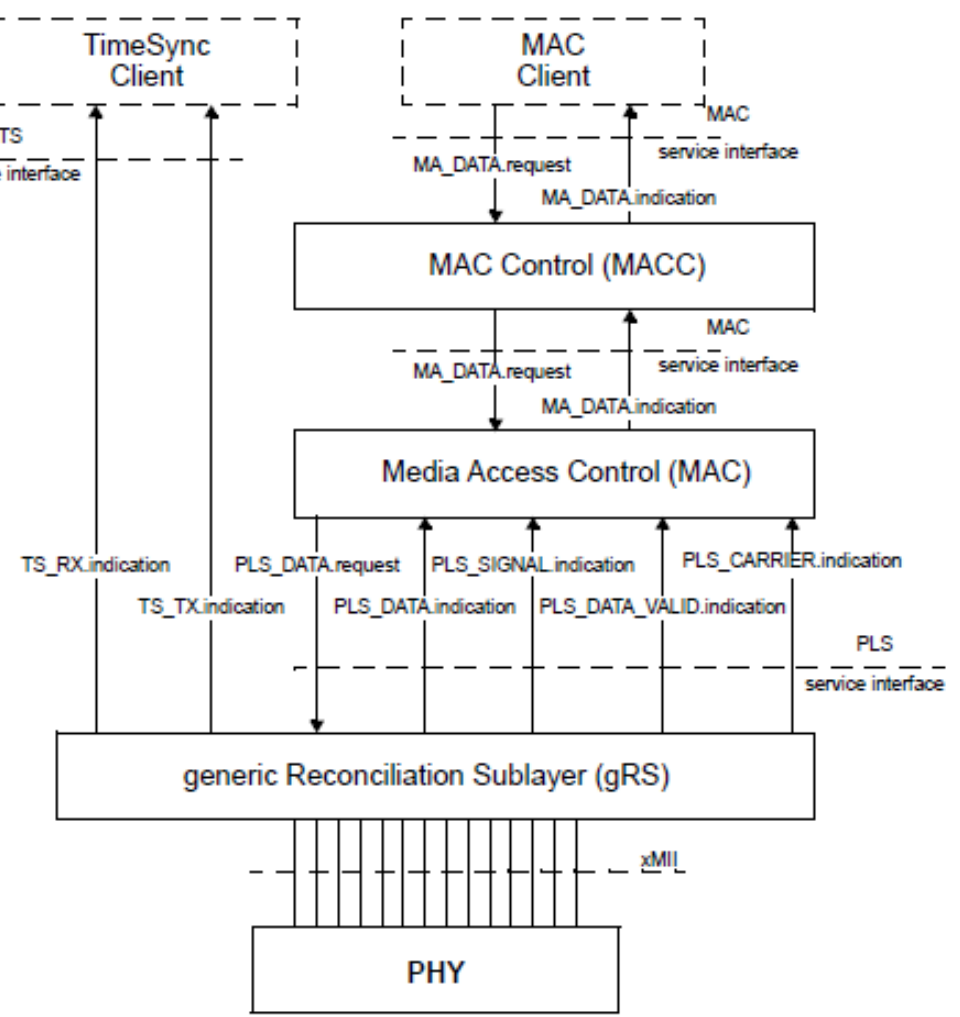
TimeSync Client

MAC Client

TS

e interface

MAC

service interface

MA_DATA.request

MA_DATA.indication

MAC Control (MACC)

MAC

service interface

MA_DATA.request

MA_DATA.indication

Media Access Control (MAC)

TS_RX.indication

TS_TX.indication

PLS_DATA.request

PLS_DATA.indication

PLS_SIGNAL.indication

PLS_DATA_VALID.indication

PLS_CARRIER.indication

PLS

service interface

generic Reconciliation Sublayer (gRS)

xMII

PHY